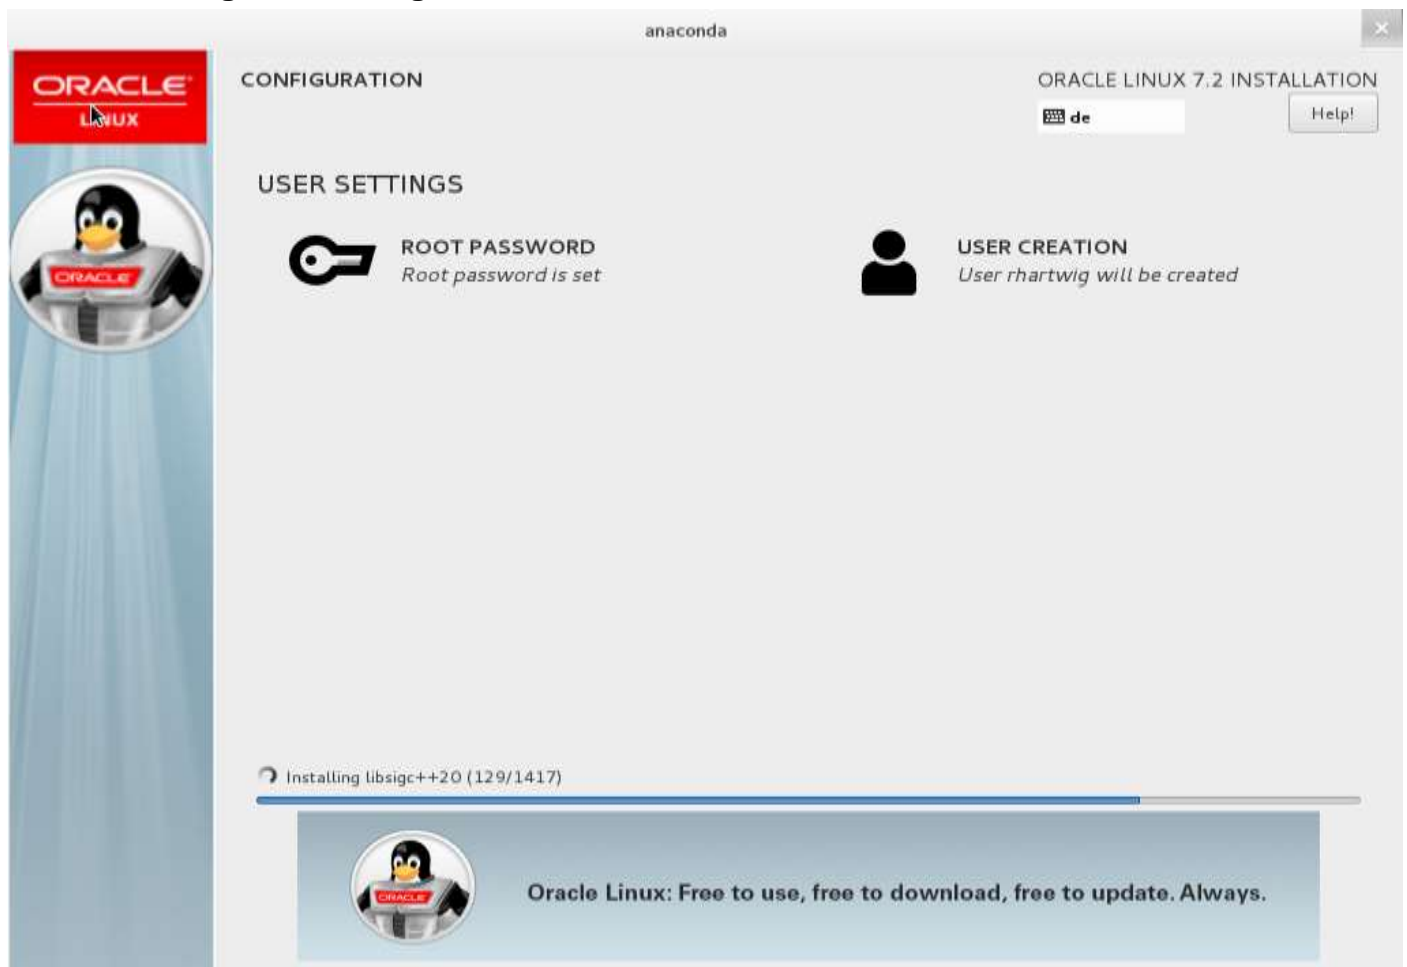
anaconda

ORACLE LINUX

CONFIGURATION

ORACLE LINUX 7.2 INSTALLATION

de

Help!

USER SETTINGS

ROOT PASSWORD
Root password is set

USER CREATION
User rhartwig will be created

ORACLE

Installing libsigc++20 (129/1417)

ORACLE

Oracle Linux: Free to use, free to download, free to update. Always.